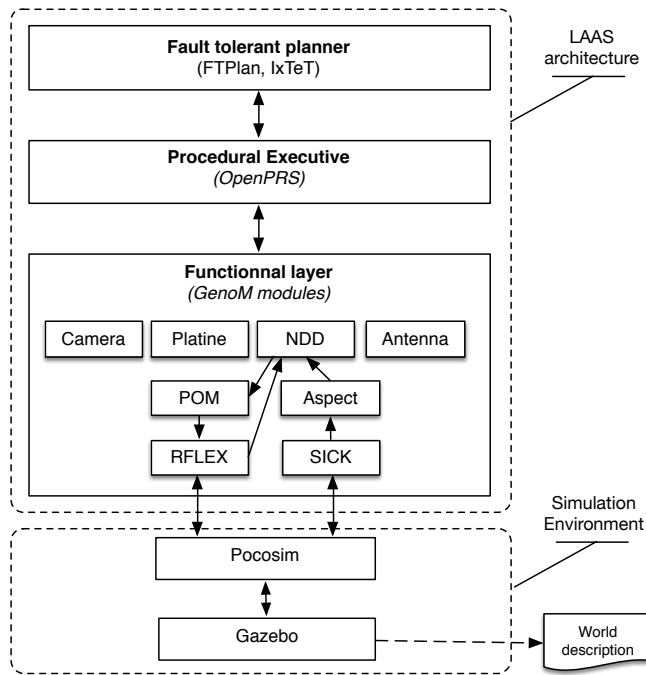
LAAS architecture

Fault tolerant planner
(FTPlan, IxTeT)

Procedural Executive
(OpenPRS)

Functionnal layer
(GenoM modules)

Camera

Platine

NDD

Antenna

POM

Aspect

RFLEX

SICK

Simulation Environment

Pocosim

Gazebo

World description